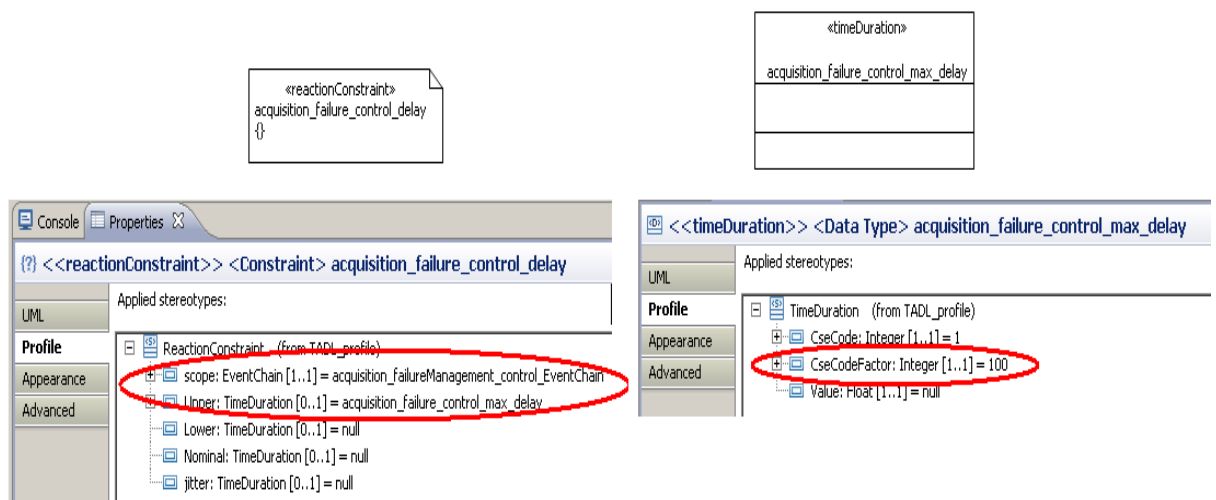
«timeDuration»

acquisition_failure_control_max_delay

«reactionConstraint»
acquisition_failure_control_delay
{}

Console Properties

{?} <<reactionConstraint>> <Constraint> acquisition_failure_control_delay

UML
Profile
Appearance
Advanced

Applied stereotypes:

ReactionConstraint (from TADL_profile)
scope: EventChain [1..1] = acquisition_failureManagement_control_EventChain
Upper: TimeDuration [0..1] = acquisition_failure_control_max_delay
Lower: TimeDuration [0..1] = null
Nominal: TimeDuration [0..1] = null
jitter: TimeDuration [0..1] = null

<<timeDuration>> <Data Type> acquisition_failure_control_max_delay

UML
Profile
Appearance
Advanced

Applied stereotypes:

TimeDuration (from TADL_profile)
CseCode: Integer [1..1] = 1
CseCodeFactor: Integer [1..1] = 100
Value: Float [1..1] = null